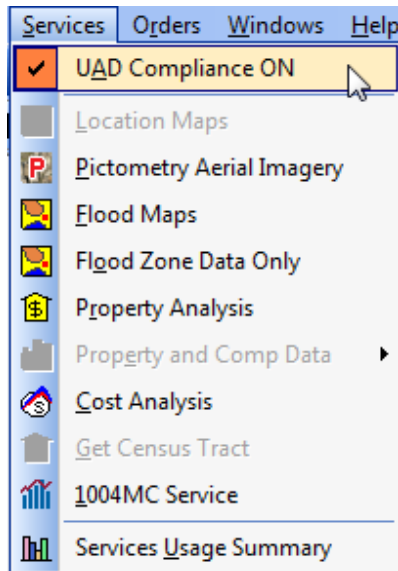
Services Orders Windows Help

UAD Compliance ON
Location Maps
Pictometry Aerial Imagery
Flood Maps
Flood Zone Data Only
Property Analysis
Property and Comp Data
Cost Analysis
Get Census Tract
1004MC Service
Services Usage Summary